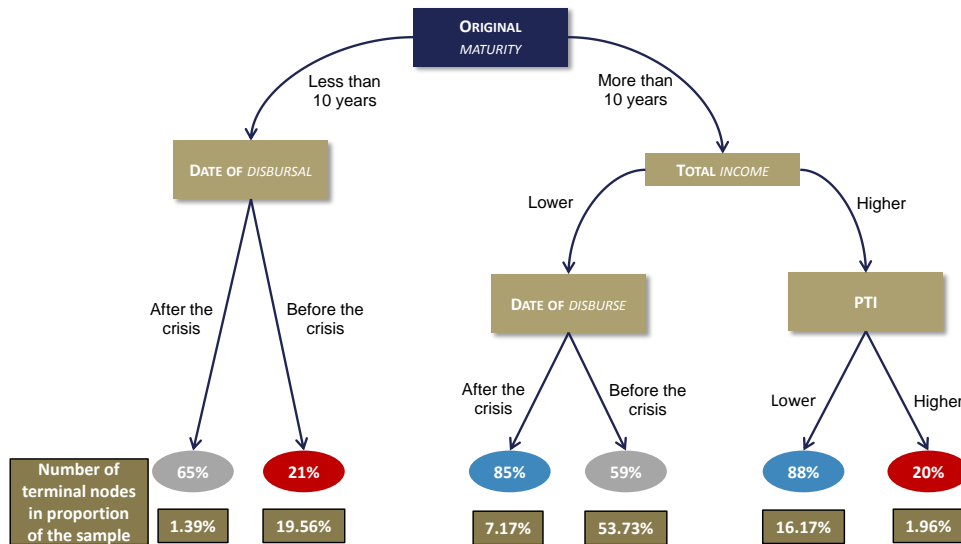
ORIGINAL MATURITY

Less than 10 years

More than 10 years

DATE OF DISBURSAL

TOTAL INCOME

Lower

Higher

After the crisis

Before the crisis

DATE OF DISBURSE

PTI

After the crisis

Before the crisis

Lower

Higher

Number of terminal nodes in proportion of the sample

65%

21%

85%

59%

88%

20%

1.39%

19.56%

7.17%

53.73%

16.17%

1.96%